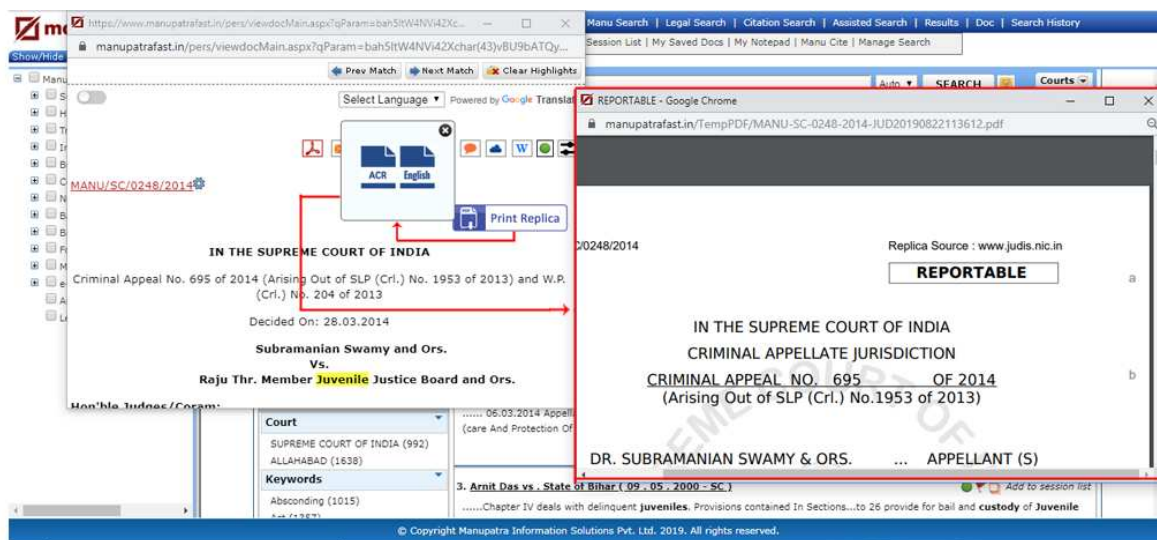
https://www.manupatrafast.in/pers/viewdocMain.aspx?qParam=bah5ltW4NVi42Xc...

manupatrafast.in/pers/viewdocMain.aspx?qParam=bah5ltW4NVi42Xchar(43)vBU9bATQy...

Manu Search | Legal Search | Citation Search | Assisted Search | Results | Doc | Search History

Session List | My Saved Docs | My Notepad | Manu Cite | Manage Search

Show/Hide

Prev Match  Next Match  Clear Highlights

Auto  SEARCH  Courts

Select Language ▼  Powered by Google Translate

ACR  English

Print Replica

MANU/SC/0248/2014

IN THE SUPREME COURT OF INDIA

Criminal Appeal No. 695 of 2014 (Arising Out of SLP (Crl.) No. 1953 of 2013) and W.P. (Crl.) No. 204 of 2013

Decided On: 28.03.2014

Subramanian Swamy and Ors.
Vs.
Raju Thr. Member Juvenile Justice Board and Ors.

Hon'ble Judges/Coram:

Court

SUPREME COURT OF INDIA (992)

ALLAHABAD (1638)

Keywords

Absconding (1015)

...... 06.03.2014 Appell...
(care And Protection Of...

3. Arnit Das vs . State of Bihar ( 09 . 05 . 2000 - SC )

Add to session list

......Chapter IV deals with delinquent juveniles. Provisions contained In Sections...to 26 provide for bail and custody of Juvenile

REPORTABLE - Google Chrome

manupatrafast.in/TempPDF/MANU-SC-0248-2014-JUD20190822113612.pdf

/0248/2014

Replica Source : www.judis.nic.in

REPORTABLE

a

IN THE SUPREME COURT OF INDIA

CRIMINAL APPELLATE JURISDICTION

CRIMINAL APPEAL NO. 695 OF 2014
(Arising Out of SLP (Crl.) No.1953 of 2013)

b

DR. SUBRAMANIAN SWAMY & ORS. ... APPELLANT (S)

© Copyright Manupatra Information Solutions Pvt. Ltd. 2019. All rights reserved.